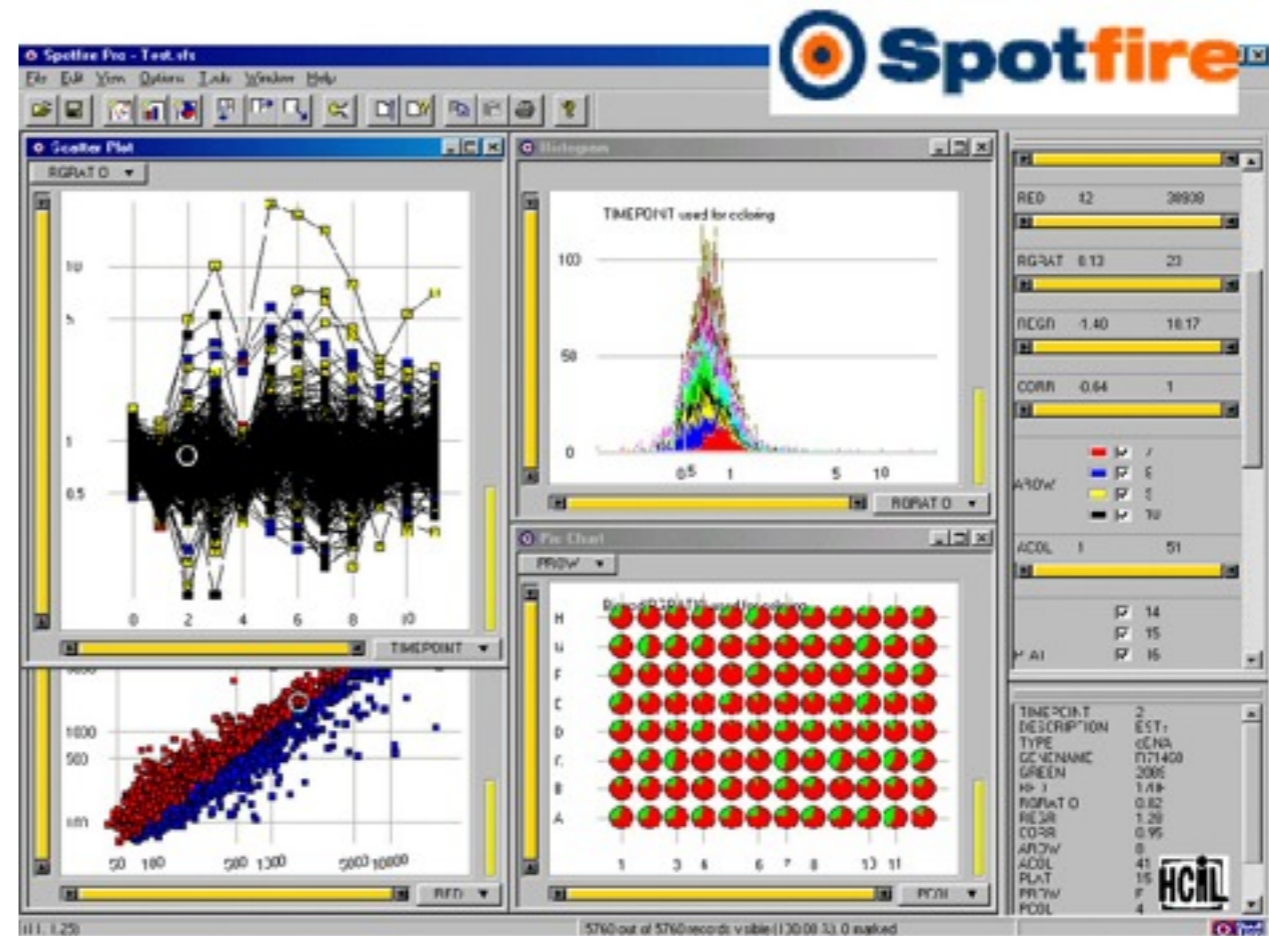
Spotfire Pro - Test.sfs
File Edit View Options Tools Window Help
Spotfire

Scatter Plot
RGRATIO
10
5
1
0.5
0 2 4 6 8 10
TIMEPOINT

Histogram
TIMEPOINT used for coloring
100
50
0
0.5 1 5 10
RGRATIO

RED 12 38938
RGRAT 0.13 23
REGR 1.40 10.17
CORR -0.64 1
AROW 7 8 9 10
ACOL 1 51
PLAT 14 15 16

1000
500
100
50 100 500 1000 5000 10000
RED

Pie Chart
PROW
H G F E D C B A
1 3 4 6 7 8 10 11
PCOL

TIMEPOINT 2
DESCRIPTION EST
TYPE cDNA
GENENAME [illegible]
GREEN 2009
RED 1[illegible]
RGRATIO 0.82
REGR 1.28
CORR 0.95
AROW 8
ACOL 41
PLAT 15
PROW F
PCOL 4

HCIL

5760 out of 5760 records visible (100.00 %), 0 marked